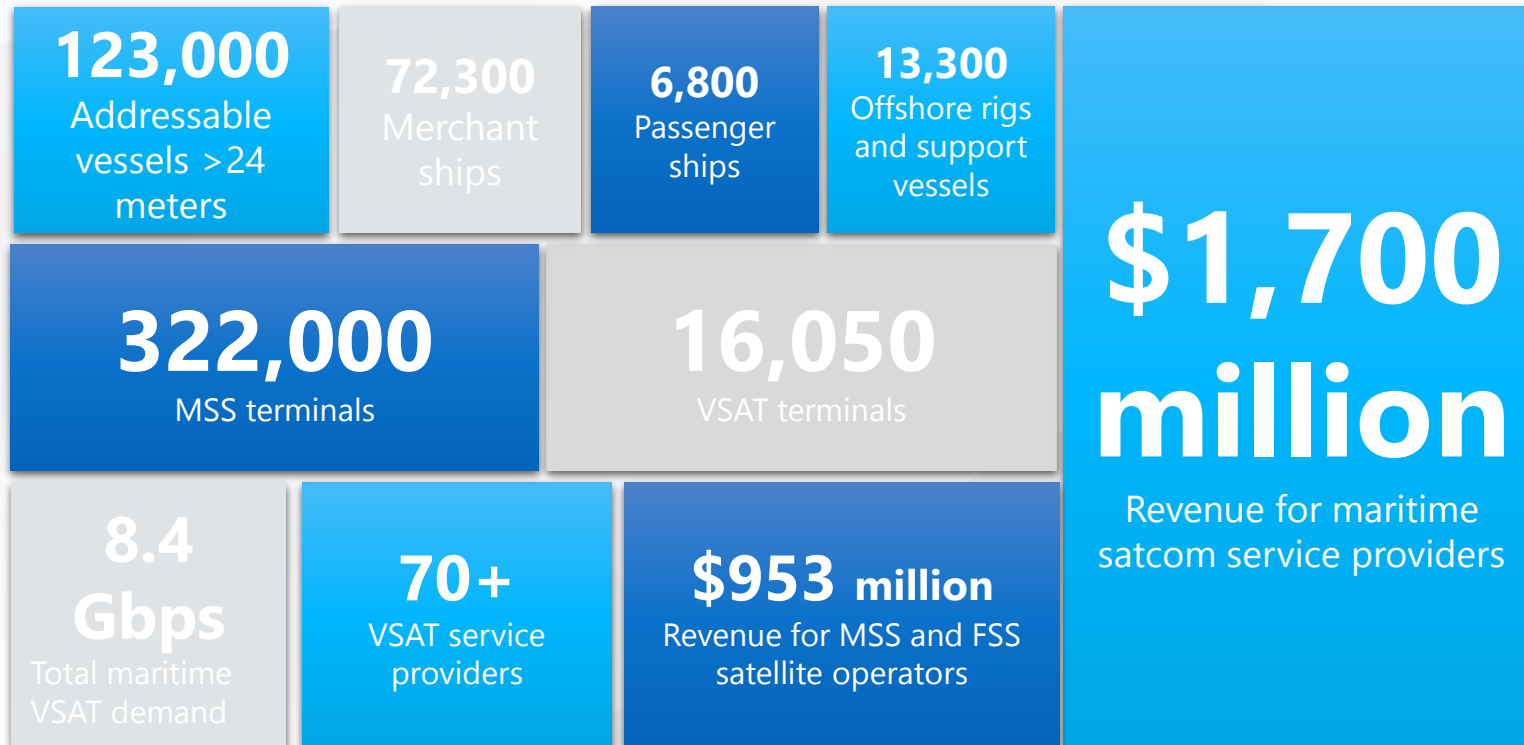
123,000
Addressable vessels >24 meters

72,300
Merchant ships

6,800
Passenger ships

13,300
Offshore rigs and support vessels

$1,700 million
Revenue for maritime satcom service providers

322,000
MSS terminals

16,050
VSAT terminals

8.4 Gbps
Total maritime VSAT demand

70+
VSAT service providers

$953 million
Revenue for MSS and FSS satellite operators